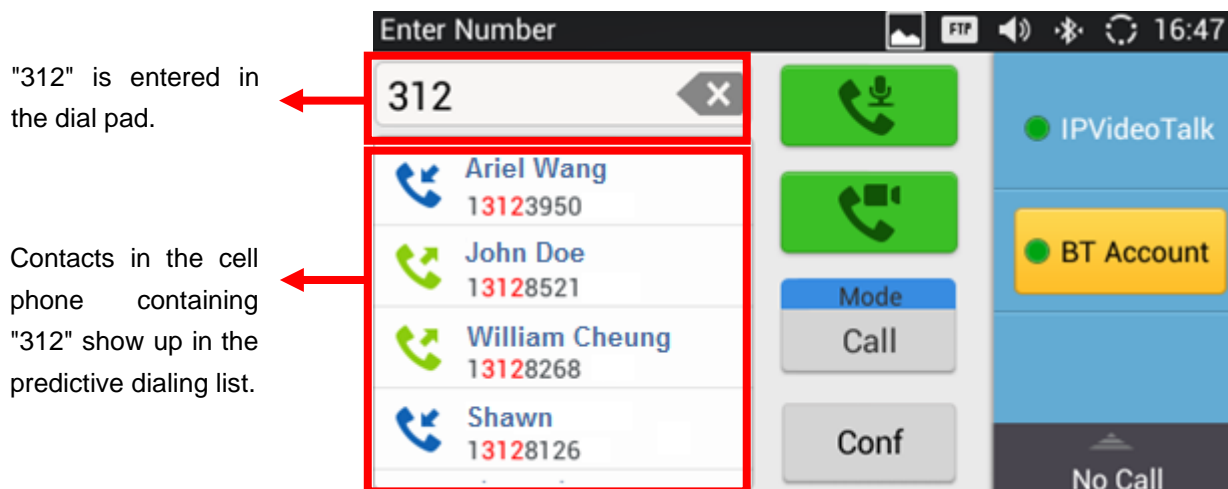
"312" is entered in the dial pad.

Contacts in the cell phone containing "312" show up in the predictive dialing list.

Enter Number

FTP

16:47

312

Ariel Wang
13123950

John Doe
13128521

William Cheung
13128268

Shawn
13128126

Mode
Call

Conf

IPVideoTalk

BT Account

No Call